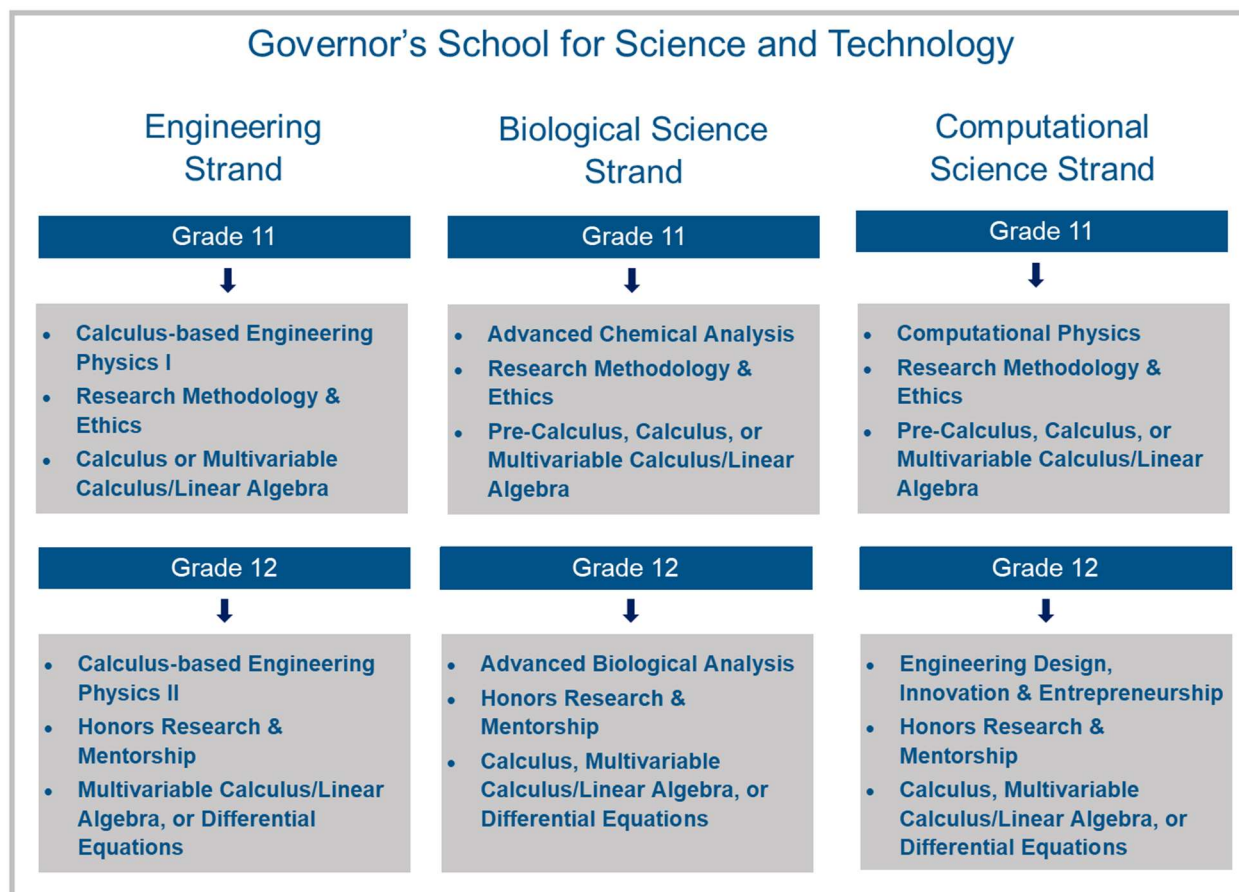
Governor’s School for Science and Technology

Engineering Strand

Grade 11

- Calculus-based Engineering Physics I
- Research Methodology & Ethics
- Calculus or Multivariable Calculus/Linear Algebra

Grade 12

- Calculus-based Engineering Physics II
- Honors Research & Mentorship
- Multivariable Calculus/Linear Algebra, or Differential Equations

Biological Science Strand

Grade 11

- Advanced Chemical Analysis
- Research Methodology & Ethics
- Pre-Calculus, Calculus, or Multivariable Calculus/Linear Algebra

Grade 12

- Advanced Biological Analysis
- Honors Research & Mentorship
- Calculus, Multivariable Calculus/Linear Algebra, or Differential Equations

Computational Science Strand

Grade 11

- Computational Physics
- Research Methodology & Ethics
- Pre-Calculus, Calculus, or Multivariable Calculus/Linear Algebra

Grade 12

- Engineering Design, Innovation & Entrepreneurship
- Honors Research & Mentorship
- Calculus, Multivariable Calculus/Linear Algebra, or Differential Equations